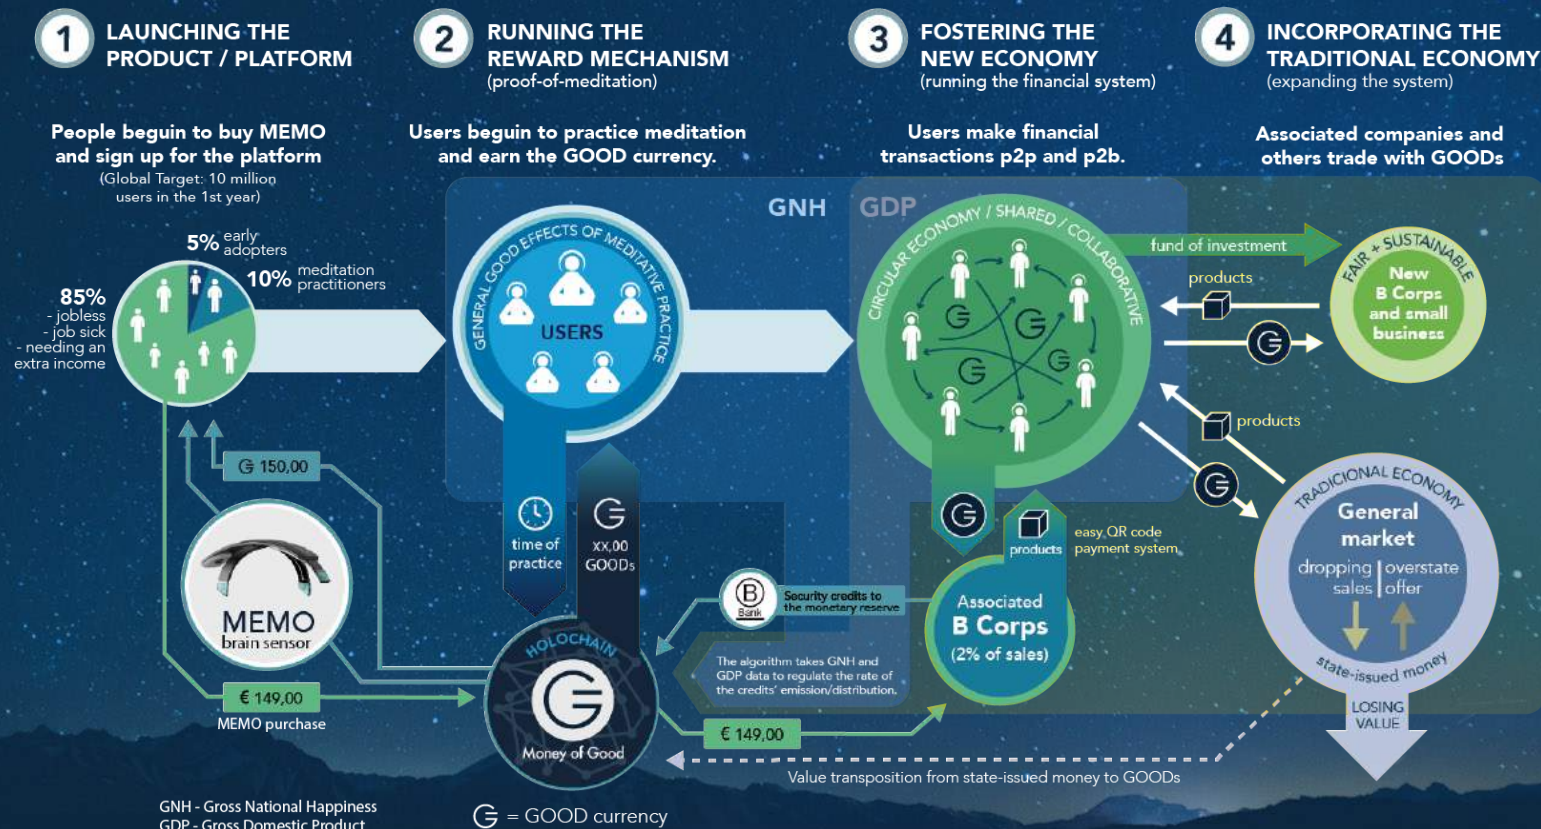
1 LAUNCHING THE PRODUCT / PLATFORM

2 RUNNING THE REWARD MECHANISM (proof-of-meditation)

3 FOSTERING THE NEW ECONOMY (running the financial system)

4 INCORPORATING THE TRADITIONAL ECONOMY (expanding the system)

People beguin to buy MEMO and sign up for the platform (Global Target: 10 million users in the 1st year)

Users beguin to practice meditation and earn the GOOD currency.

Users make financial transactions p2p and p2b.

Associated companies and others trade with GOODs

5% early adopters
10% meditation practitioners
85% - jobless - job sick - needing an extra income

GNH
GDP

GENERAL GOOD EFFECTS OF MEDITATIVE PRACTICE
USERS

CIRCULAR ECONOMY / SHARED / COLLABORATIVE

fund of investment
products
FAIR + SUSTAINABLE
New B Corps and small business

products

TRADICIONAL ECONOMY
General market
dropping sales | overstate offer
state-issued money
LOSING VALUE

G 150,00

time of practice
XX,00 GOODs

MEMO brain sensor

B Bank
Security credits to the monetary reserve

The algorithm takes GNH and GDP data to regulate the rate of the credits' emission/distribution.

products
easy QR code payment system

Associated B Corps (2% of sales)

€ 149,00
MEMO purchase

HOLOCHAIN
Money of Good

€ 149,00

Value transposition from state-issued money to GOODs

GNH - Gross National Happiness
GDP - Gross Domestic Product

G = GOOD currency